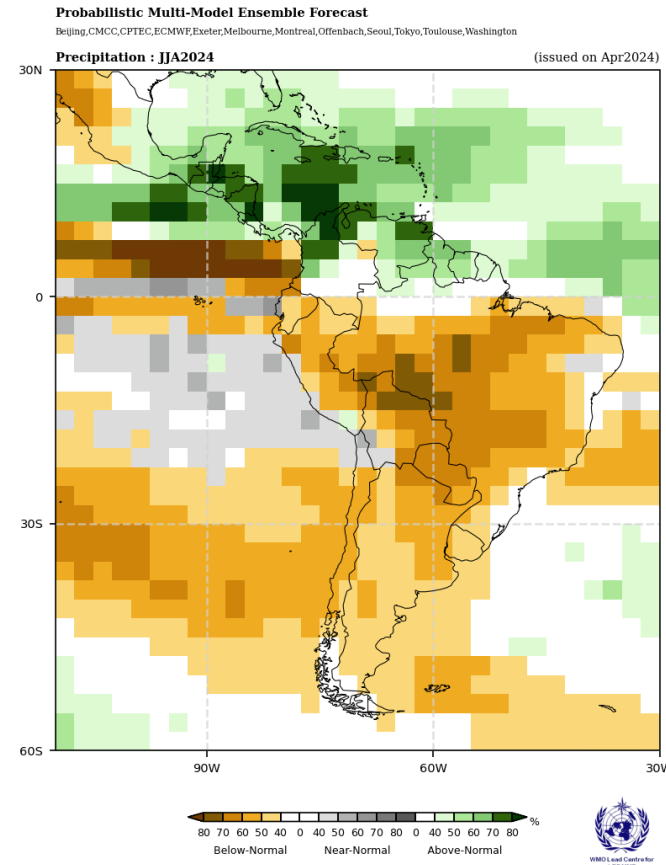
Probabilistic Multi-Model Ensemble Forecast

Beijing,CMCC,CPTEC,ECMWF,Exeter,Melbourne,Montreal,Offenbach,Seoul,Tokyo,Toulouse,Washington

Precipitation : JJA2024

(issued on Apr2024)

30N

0

30S

60S

90W

60W

30W

80 70 60 50 40 0 40 50 60 70 80 0 40 50 60 70 80 %

Below-Normal

Near-Normal

Above-Normal

WMO Lead Centre for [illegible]